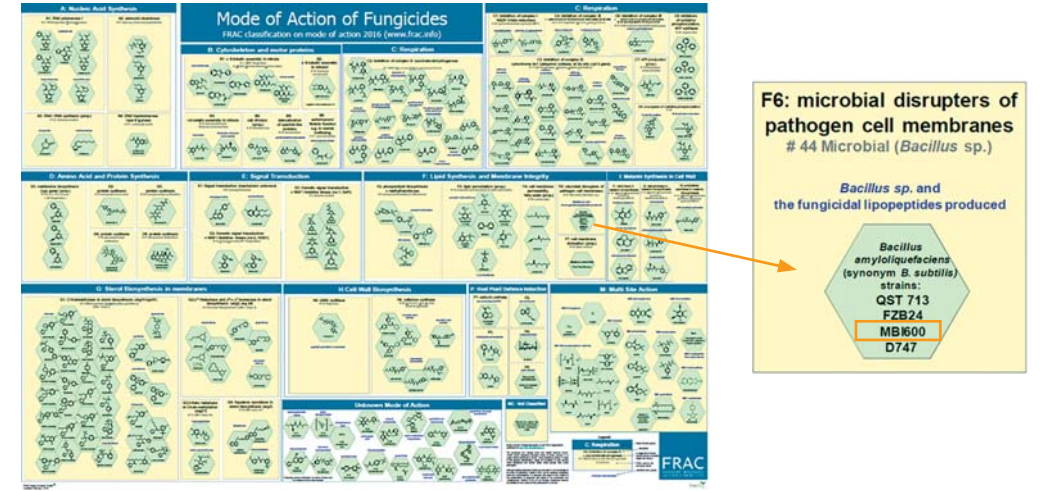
A: Nucleic Acid Synthesis

Mode of Action of Fungicides

FRAC classification on mode of action 2016 (www.frac.info)

C: Respiration

B: Cytoskeleton and motor proteins

C: Respiration

D: Amino Acid and Protein Synthesis

E: Signal Transduction

F: Lipid Synthesis and Membrane Integrity

G: Sterol Biosynthesis in membranes

H: Cell Wall Biosynthesis

M: Multi Site Action

Unknown Mode of Action

C: Respiration

FRAC

F6: microbial disrupters of pathogen cell membranes

# 44 Microbial (Bacillus sp.)

Bacillus sp. and the fungicidal lipopeptides produced

Bacillus amyloliquefaciens (synonym B. subtilis) strains:
QST 713
FZB24
MBI600
D747